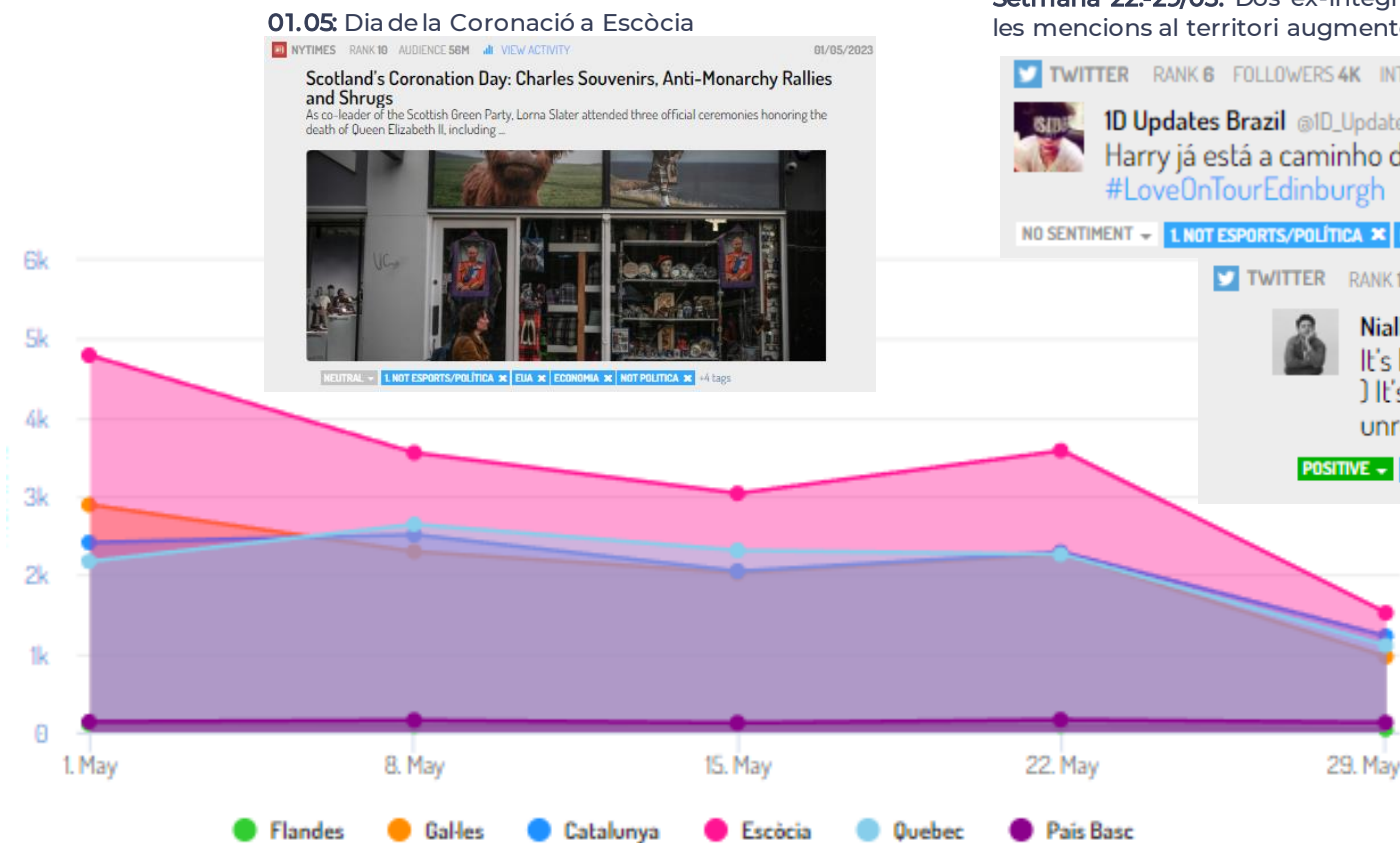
01.05: Dia de la Coronació a Escòcia

NYTIMES RANK 10 AUDIENCE 56M VIEW ACTIVITY 01/05/2023

Scotland's Coronation Day: Charles Souvenirs, Anti-Monarchy Rallies and Shrugs

As co-leader of the Scottish Green Party, Lorna Slater attended three official ceremonies honoring the death of Queen Elizabeth II, including ...

NEUTRAL 1. NOT ESPORTS/POLÍTICA EUA ECONOMIA NOT POLITICA +4 tags

Setmana 22.-29/05: Dos ex-integ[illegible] les mencions al territori augment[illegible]

TWITTER RANK 6 FOLLOWERS 4K IN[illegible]

1D Updates Brazil @1D_Update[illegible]
Harry já está a caminho d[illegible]
#LoveOnTourEdinburgh

NO SENTIMENT 1. NOT ESPORTS/POLÍTICA

TWITTER RANK 1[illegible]

Nial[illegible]
It's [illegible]
) It'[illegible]
unr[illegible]

POSITIVE

6k
5k
4k
3k
2k
1k
0

1. May
8. May
15. May
22. May
29. May

Flandes
Gal·les
Catalunya
Escòcia
Quebec
País Basc